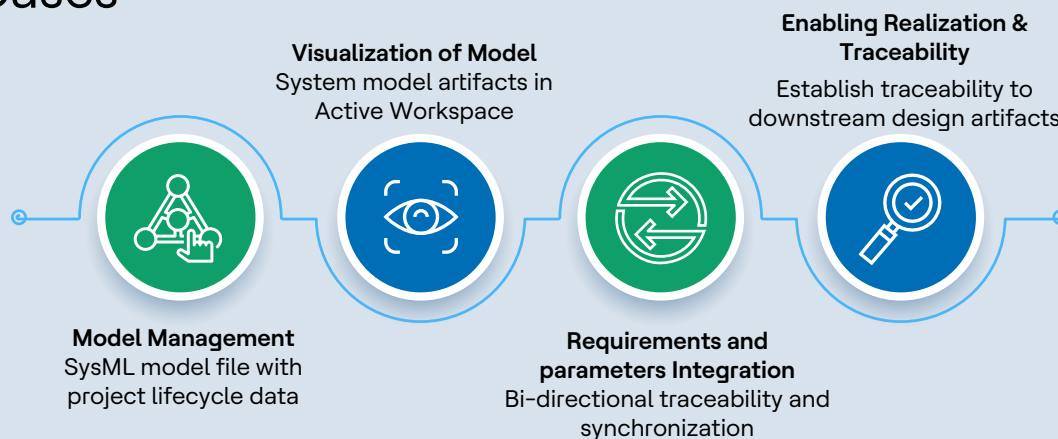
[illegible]ases

Visualization of Model
System model artifacts in Active Workspace

Enabling Realization & Traceability
Establish traceability to downstream design artifacts

Model Management
SysML model file with project lifecycle data

Requirements and parameters Integration
Bi-directional traceability and synchronization